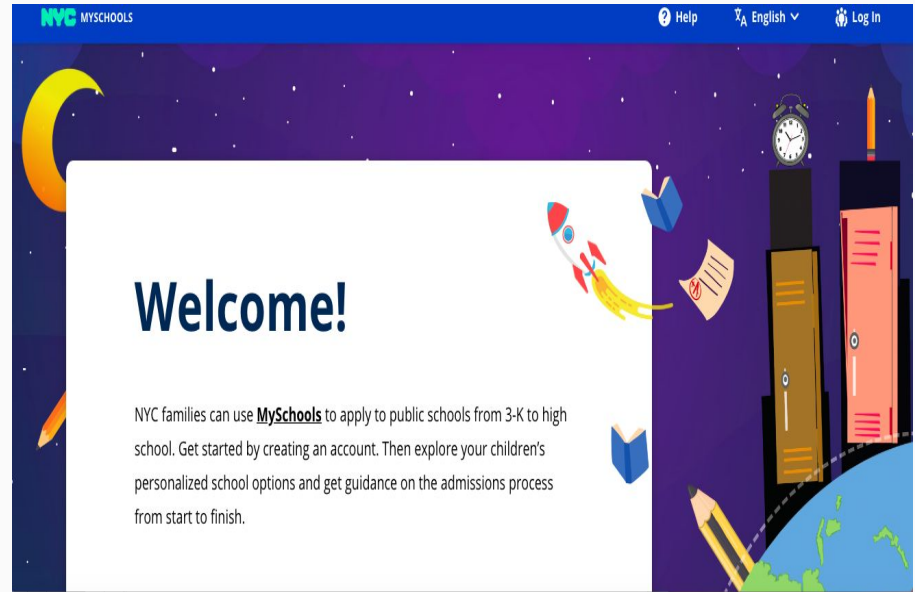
NYC MYSCHOOLS

Help

English

Log In

Welcome!

NYC families can use MySchools to apply to public schools from 3-K to high school. Get started by creating an account. Then explore your children's personalized school options and get guidance on the admissions process from start to finish.